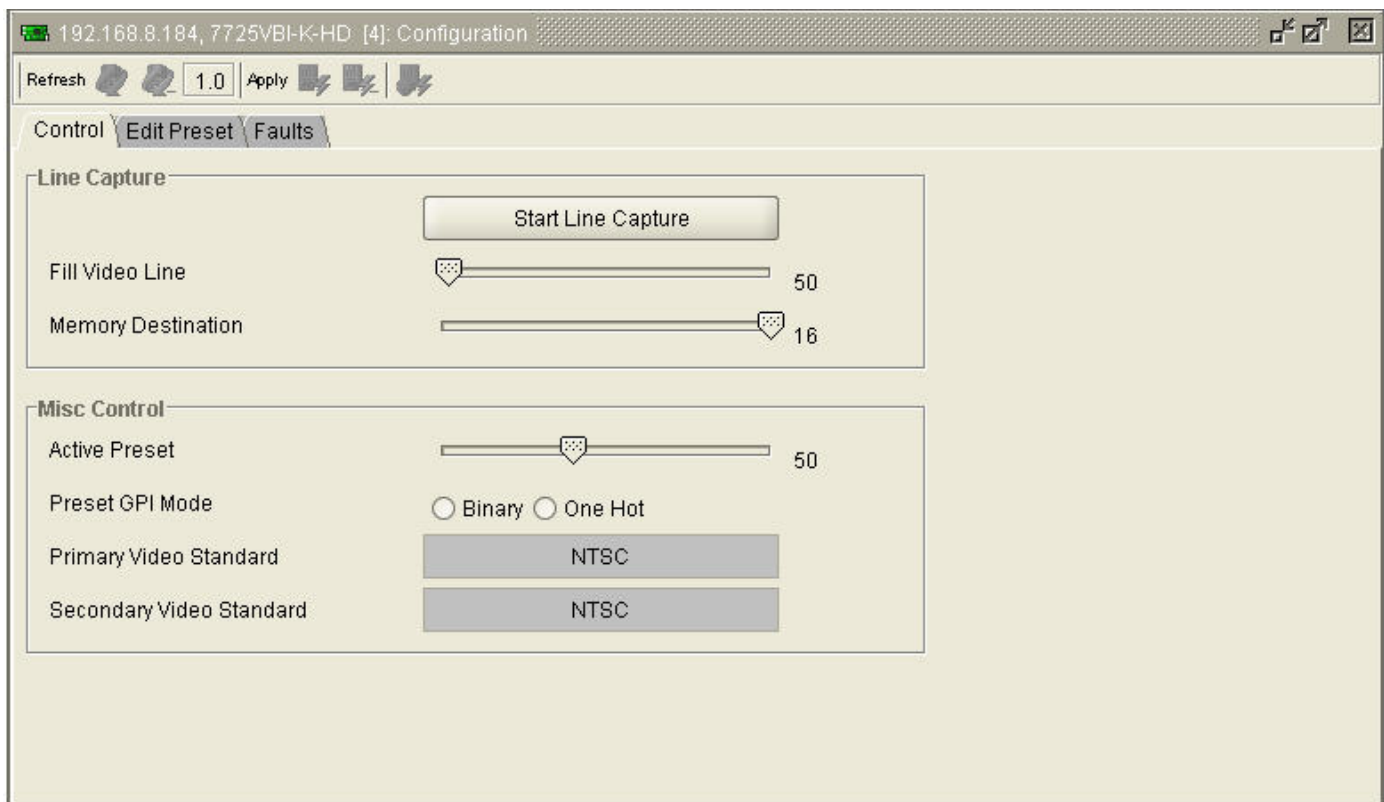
192.168.8.184, 7725VBI-K-HD [4]: Configuration

Refresh 1.0 Apply

Control Edit Preset Faults

Line Capture

Start Line Capture

Fill Video Line 50

Memory Destination 16

Misc Control

Active Preset 50

Preset GPI Mode Binary One Hot

Primary Video Standard NTSC

Secondary Video Standard NTSC